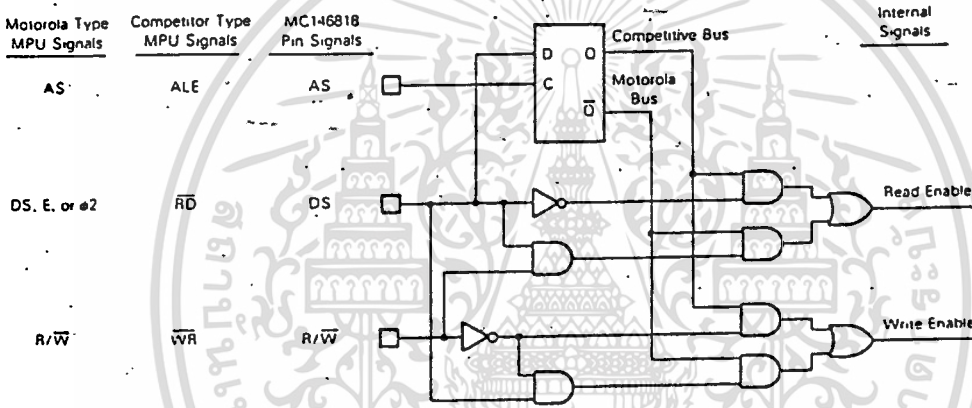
Motorola Type MPU Signals

Competitor Type MPU Signals

MC146818 Pin Signals

Internal Signals

AS

ALE

AS

D

Q

C

$\overline{Q}$

Competitive Bus

Motorola Bus

DS, E, or ø2

$\overline{RD}$

DS

Read Enable

R/$\overline{W}$

$\overline{WR}$

R/$\overline{W}$

Write Enable